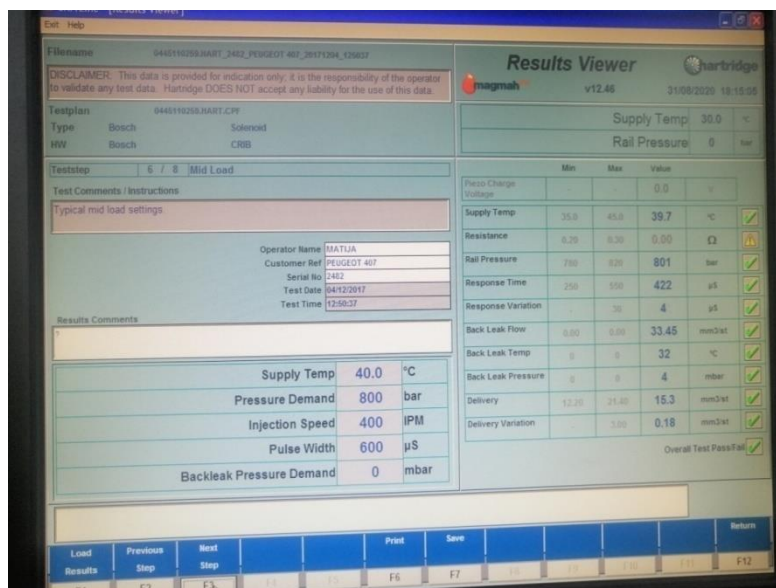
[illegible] [Results Viewer]
Exit Help

Filename 0445110269.HART_2482_PEUGEOT 407_20171204_125037

DISCLAIMER: This data is provided for indication only; it is the responsibility of the operator to validate any test data. Hartridge DOES NOT accept any liability for the use of this data.

Results Viewer
magmah v12.46
hartridge
31/08/2020 18:15:08

Testplan 0445110269.HART.CPF
Type Bosch Solenoid
HW Bosch CRIB

Supply Temp 30.0 °C
Rail Pressure 0 bar

Teststep 6 / 8 Mid Load

Test Comments / Instructions
Typical mid load settings

Operator Name MATIJA
Customer Ref PEUGEOT 407
Serial No 2482
Test Date 04/12/2017
Test Time 12:50:37

Results Comments
?

| | | |
|---|---|---|
| Supply Temp | 40.0 | °C |
| Pressure Demand | 800 | bar |
| Injection Speed | 400 | IPM |
| Pulse Width | 600 | µS |
| Backleak Pressure Demand | 0 | mbar |

| | Min | Max | Value | |
|---|---|---|---|---|
| Piezo Charge Voltage | - | - | 0.0 | V |
| Supply Temp | 35.0 | 45.0 | 39.7 | °C |
| Resistance | 0.20 | 0.30 | 0.00 | Ω |
| Rail Pressure | 780 | 820 | 801 | bar |
| Response Time | 250 | 550 | 422 | µS |
| Response Variation | - | 35 | 4 | µS |
| Back Leak Flow | 0.00 | 0.00 | 33.45 | mm3/st |
| Back Leak Temp | 0 | 0 | 32 | °C |
| Back Leak Pressure | 0 | 0 | 4 | mbar |
| Delivery | 12.20 | 21.40 | 15.3 | mm3/st |
| Delivery Variation | - | 3.00 | 0.18 | mm3/st |

Overall Test Pass/Fail

Load Results | Previous Step F2 | Next Step F3 | F4 | F5 | Print F6 | Save F7 | F8 | F9 | F10 | F11 | Return F12